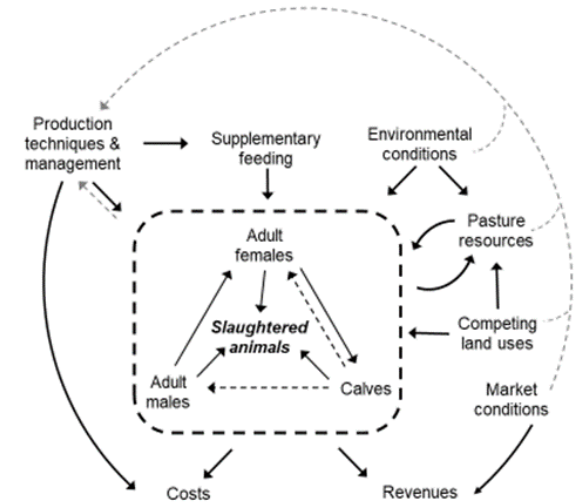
Production techniques & management

Supplementary feeding

Environmental conditions

Pasture resources

Adult females

Slaughtered animals

Adult males

Calves

Competing land uses

Market conditions

Costs

Revenues